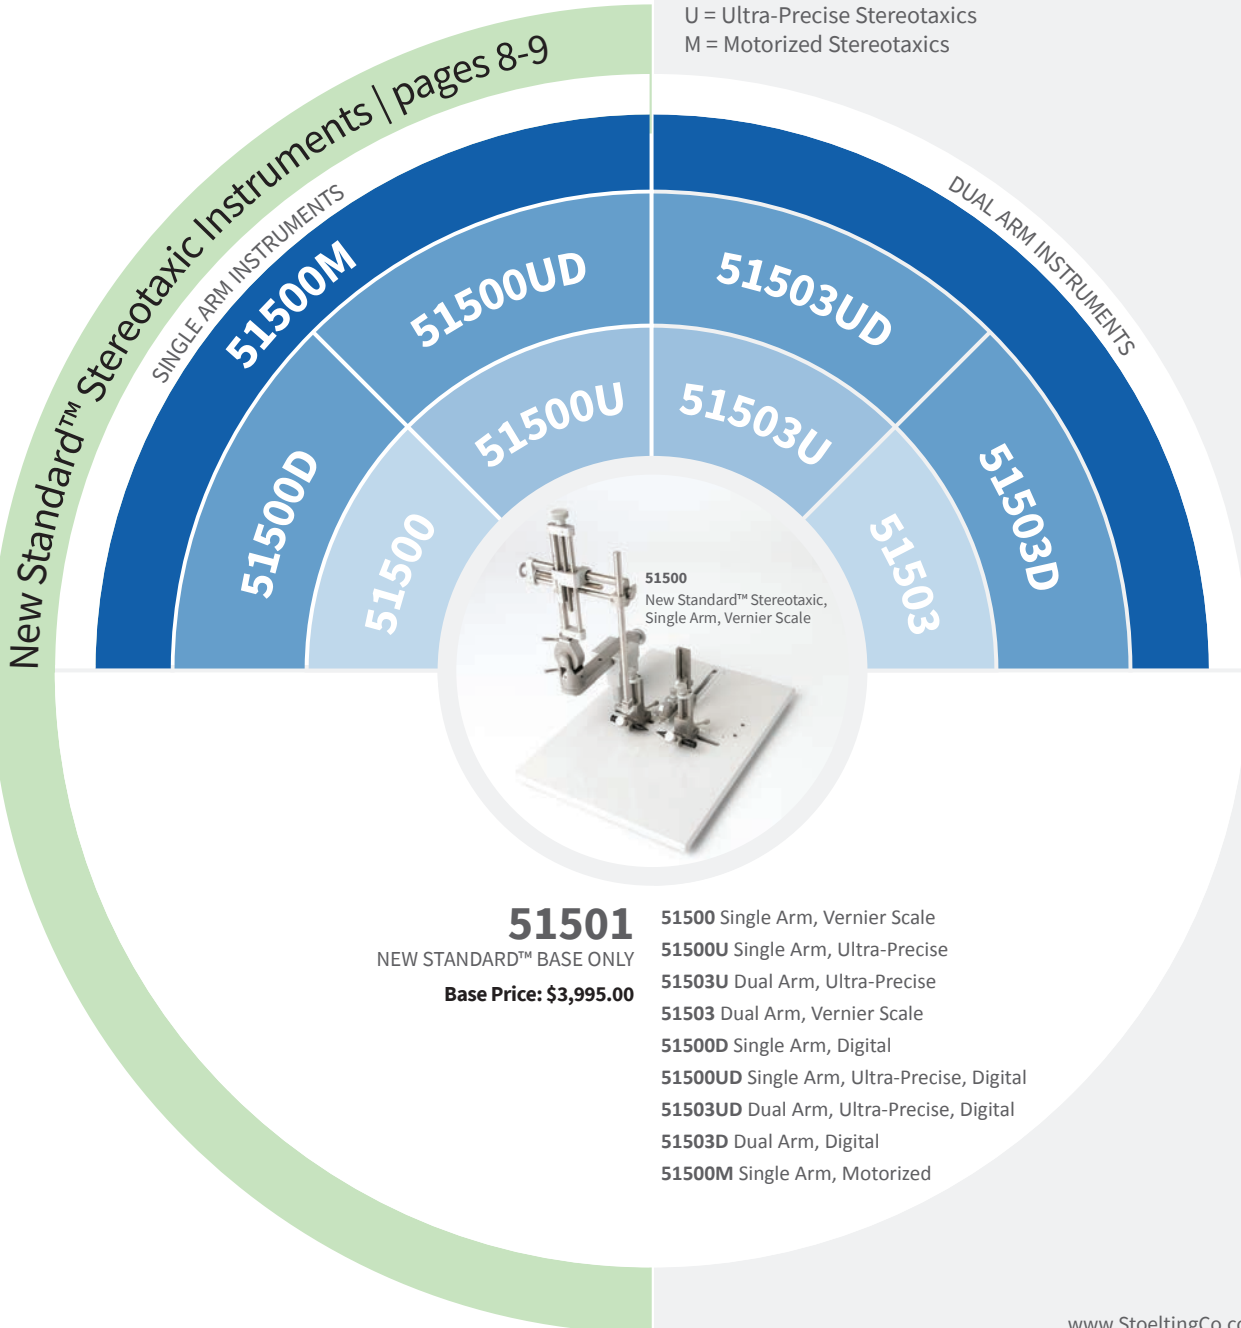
U = Ultra-Precise Stereotaxics
M = Motorized Stereotaxics

New Standard™ Stereotaxic Instruments | pages 8-9

SINGLE ARM INSTRUMENTS

DUAL ARM INSTRUMENTS

51500M

51500UD

51503UD

51500D

51500U

51503U

51503D

51500

51503

51500
New Standard™ Stereotaxic, Single Arm, Vernier Scale

51501
NEW STANDARD™ BASE ONLY
Base Price: $3,995.00

51500 Single Arm, Vernier Scale
51500U Single Arm, Ultra-Precise
51503U Dual Arm, Ultra-Precise
51503 Dual Arm, Vernier Scale
51500D Single Arm, Digital
51500UD Single Arm, Ultra-Precise, Digital
51503UD Dual Arm, Ultra-Precise, Digital
51503D Dual Arm, Digital
51500M Single Arm, Motorized

www.StoeltingCo.c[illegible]